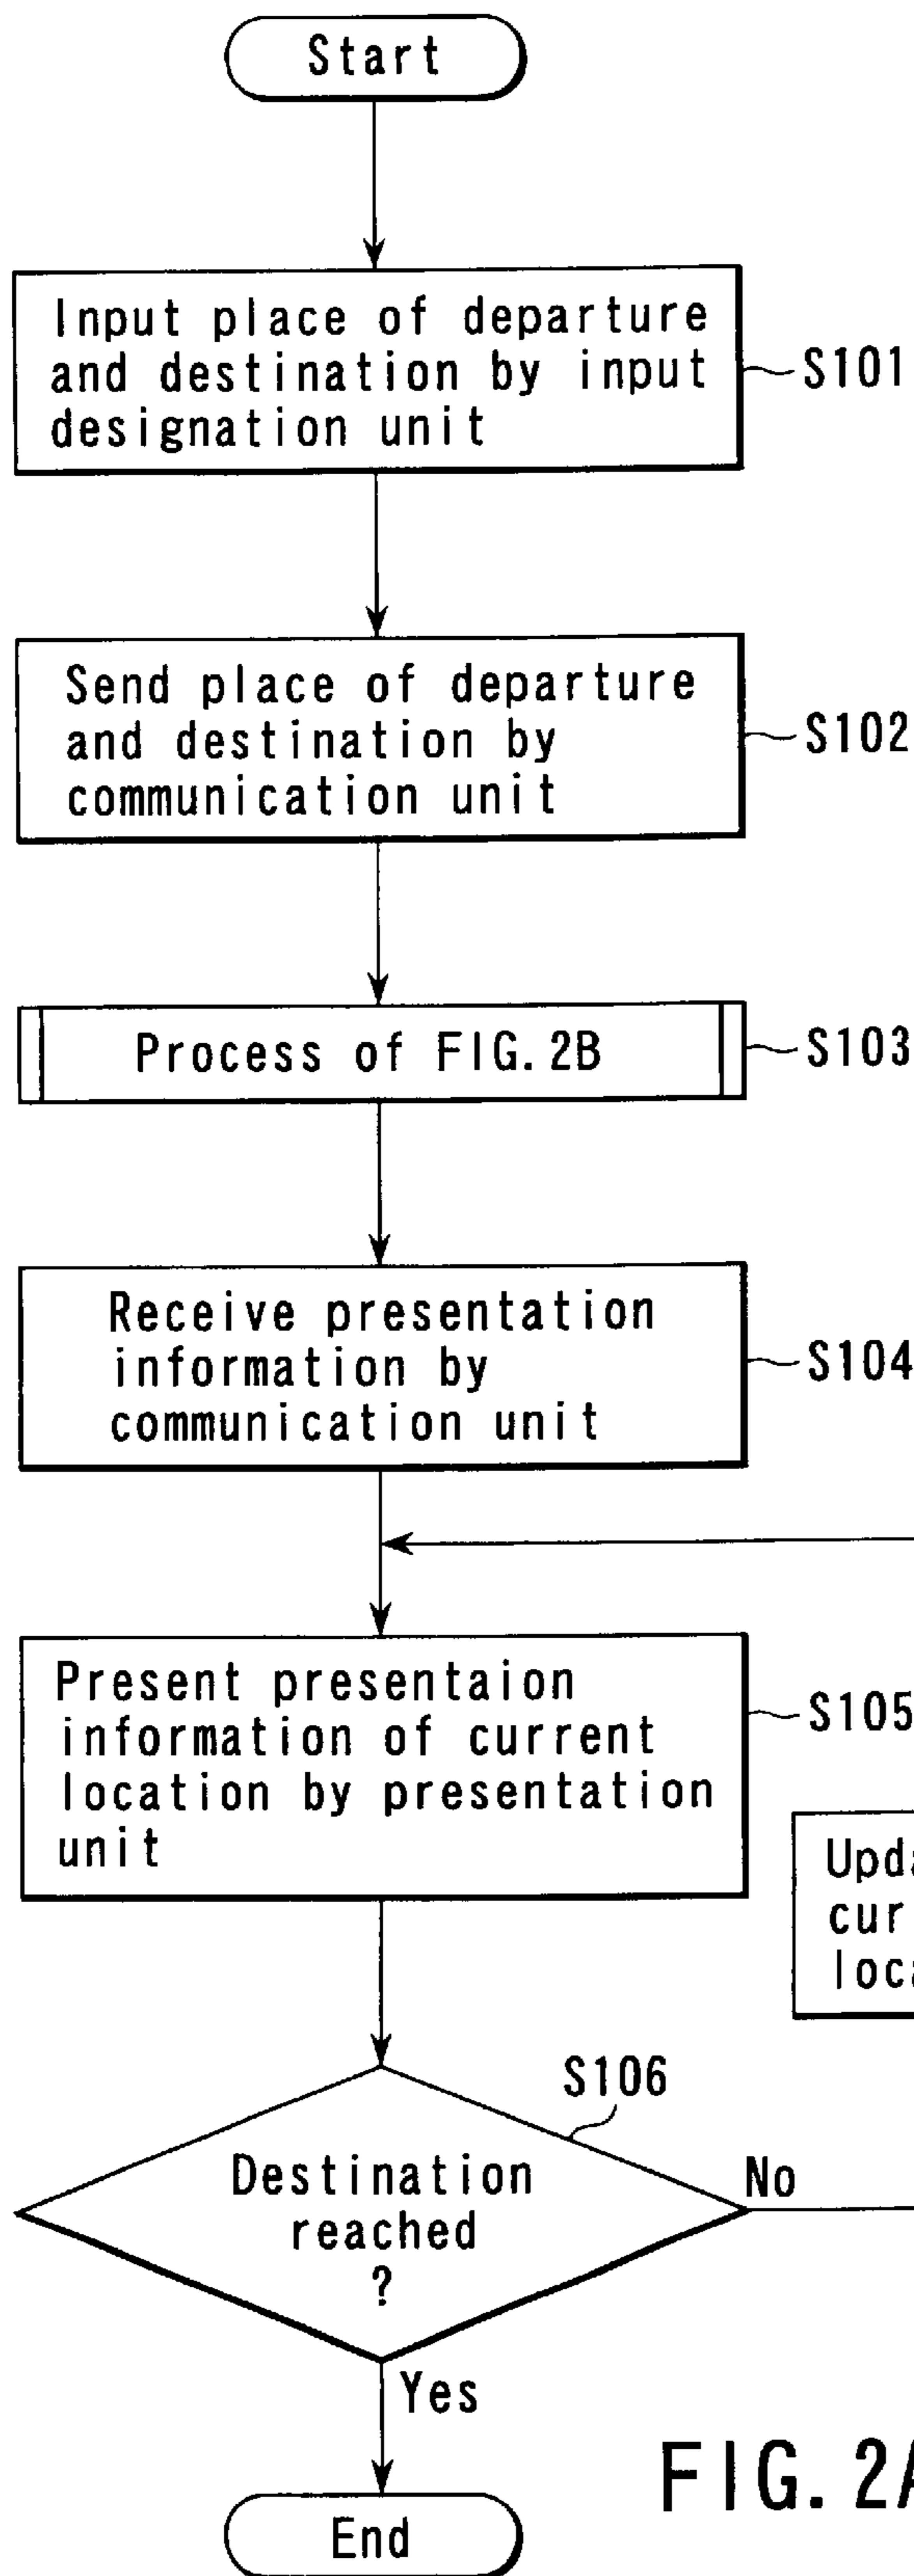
Start

Input place of departure and destination by input designation unit

S101

Send place of departure and destination by communication unit

S102

Process of FIG. 2B

S103

Receive presentation information by communication unit

S104

Present presentaion information of current location by presentation unit

S105

Upd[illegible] cur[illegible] loc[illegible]

S106

Destination reached ?

No

Yes

End

FIG. 2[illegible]